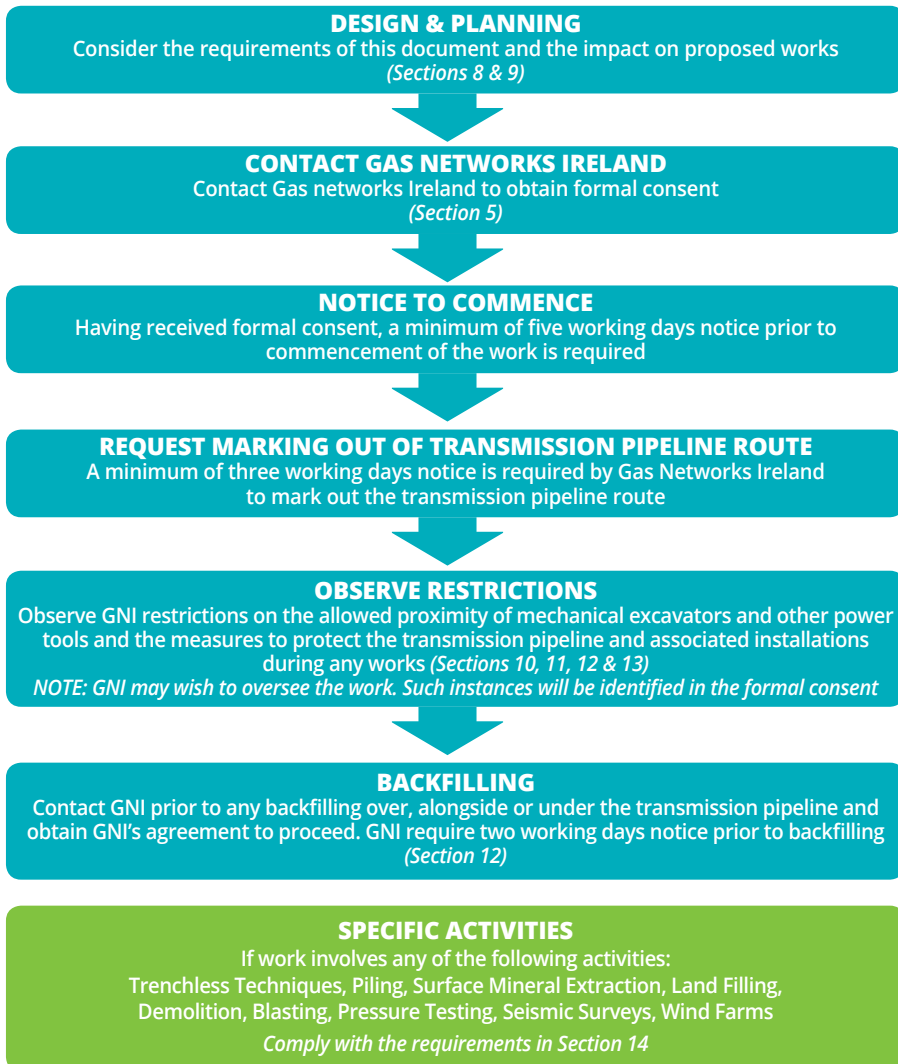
DESIGN & PLANNING
Consider the requirements of this document and the impact on proposed works
(Sections 8 & 9)

CONTACT GAS NETWORKS IRELAND
Contact Gas networks Ireland to obtain formal consent
(Section 5)

NOTICE TO COMMENCE
Having received formal consent, a minimum of five working days notice prior to commencement of the work is required

REQUEST MARKING OUT OF TRANSMISSION PIPELINE ROUTE
A minimum of three working days notice is required by Gas Networks Ireland to mark out the transmission pipeline route

OBSERVE RESTRICTIONS
Observe GNI restrictions on the allowed proximity of mechanical excavators and other power tools and the measures to protect the transmission pipeline and associated installations during any works (Sections 10, 11, 12 & 13)
NOTE: GNI may wish to oversee the work. Such instances will be identified in the formal consent

BACKFILLING
Contact GNI prior to any backfilling over, alongside or under the transmission pipeline and obtain GNI's agreement to proceed. GNI require two working days notice prior to backfilling
(Section 12)

SPECIFIC ACTIVITIES
If work involves any of the following activities:
Trenchless Techniques, Piling, Surface Mineral Extraction, Land Filling, Demolition, Blasting, Pressure Testing, Seismic Surveys, Wind Farms
Comply with the requirements in Section 14